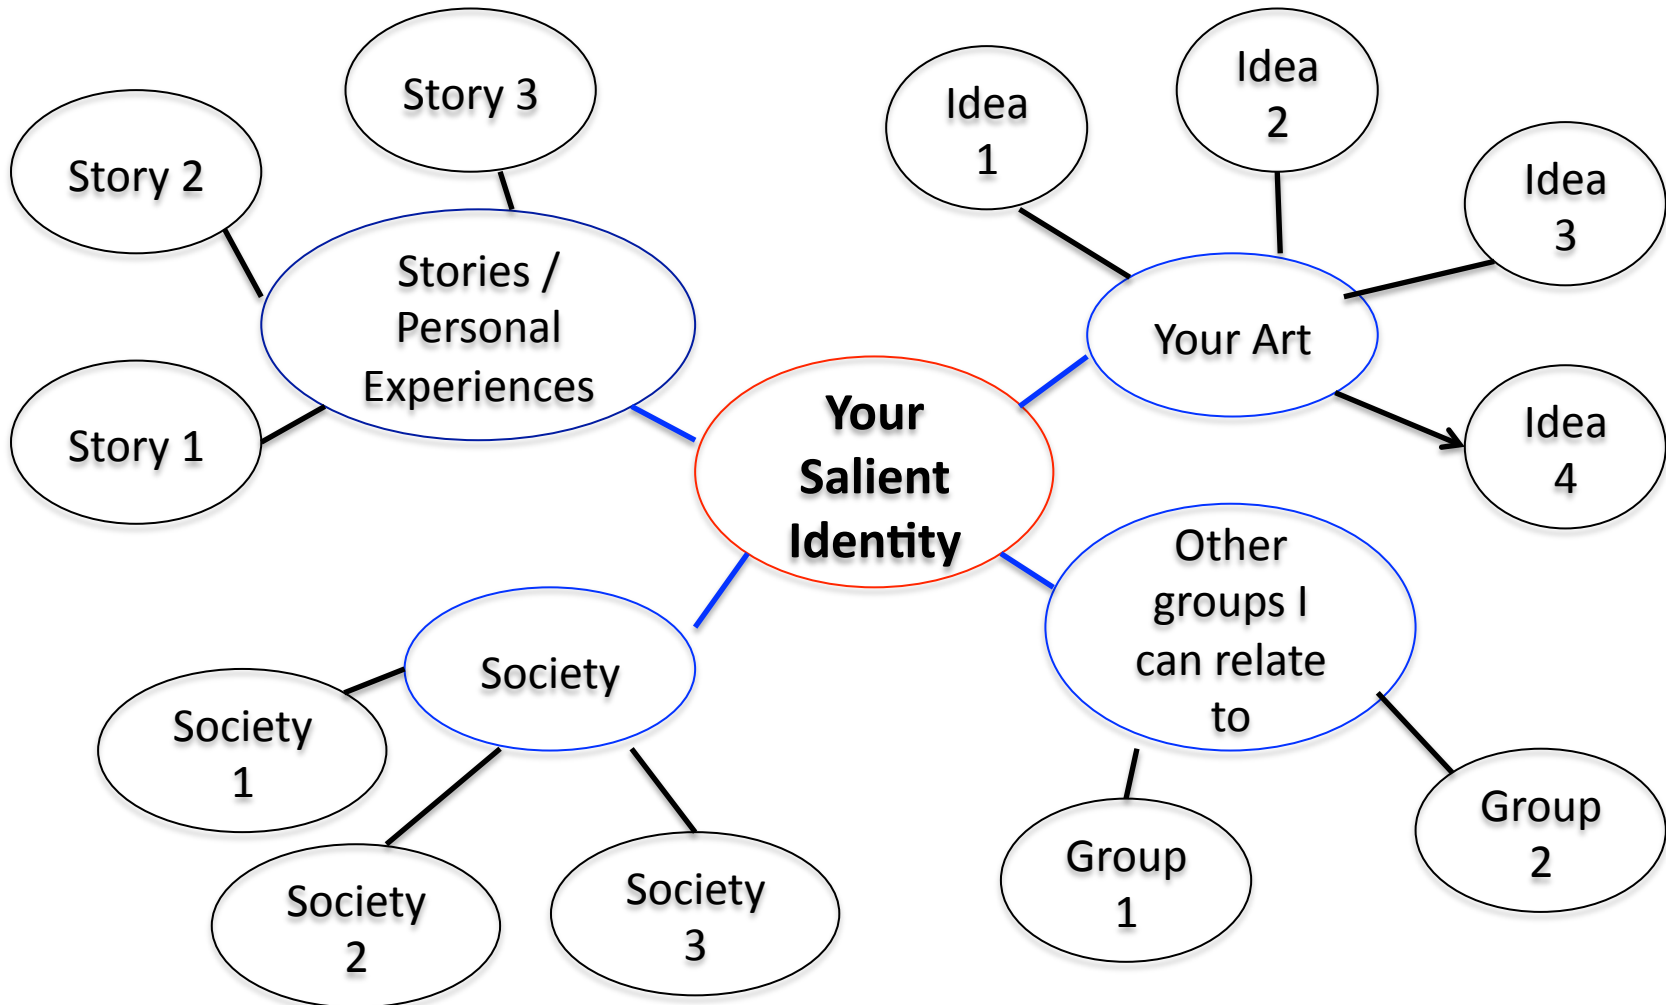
Story 3

Story 2

Stories / Personal Experiences

Story 1

Idea 1

Idea 2

Idea 3

Your Art

Idea 4

Your Salient Identity

Society

Society 1

Society 2

Society 3

Other groups I can relate to

Group 1

Group 2